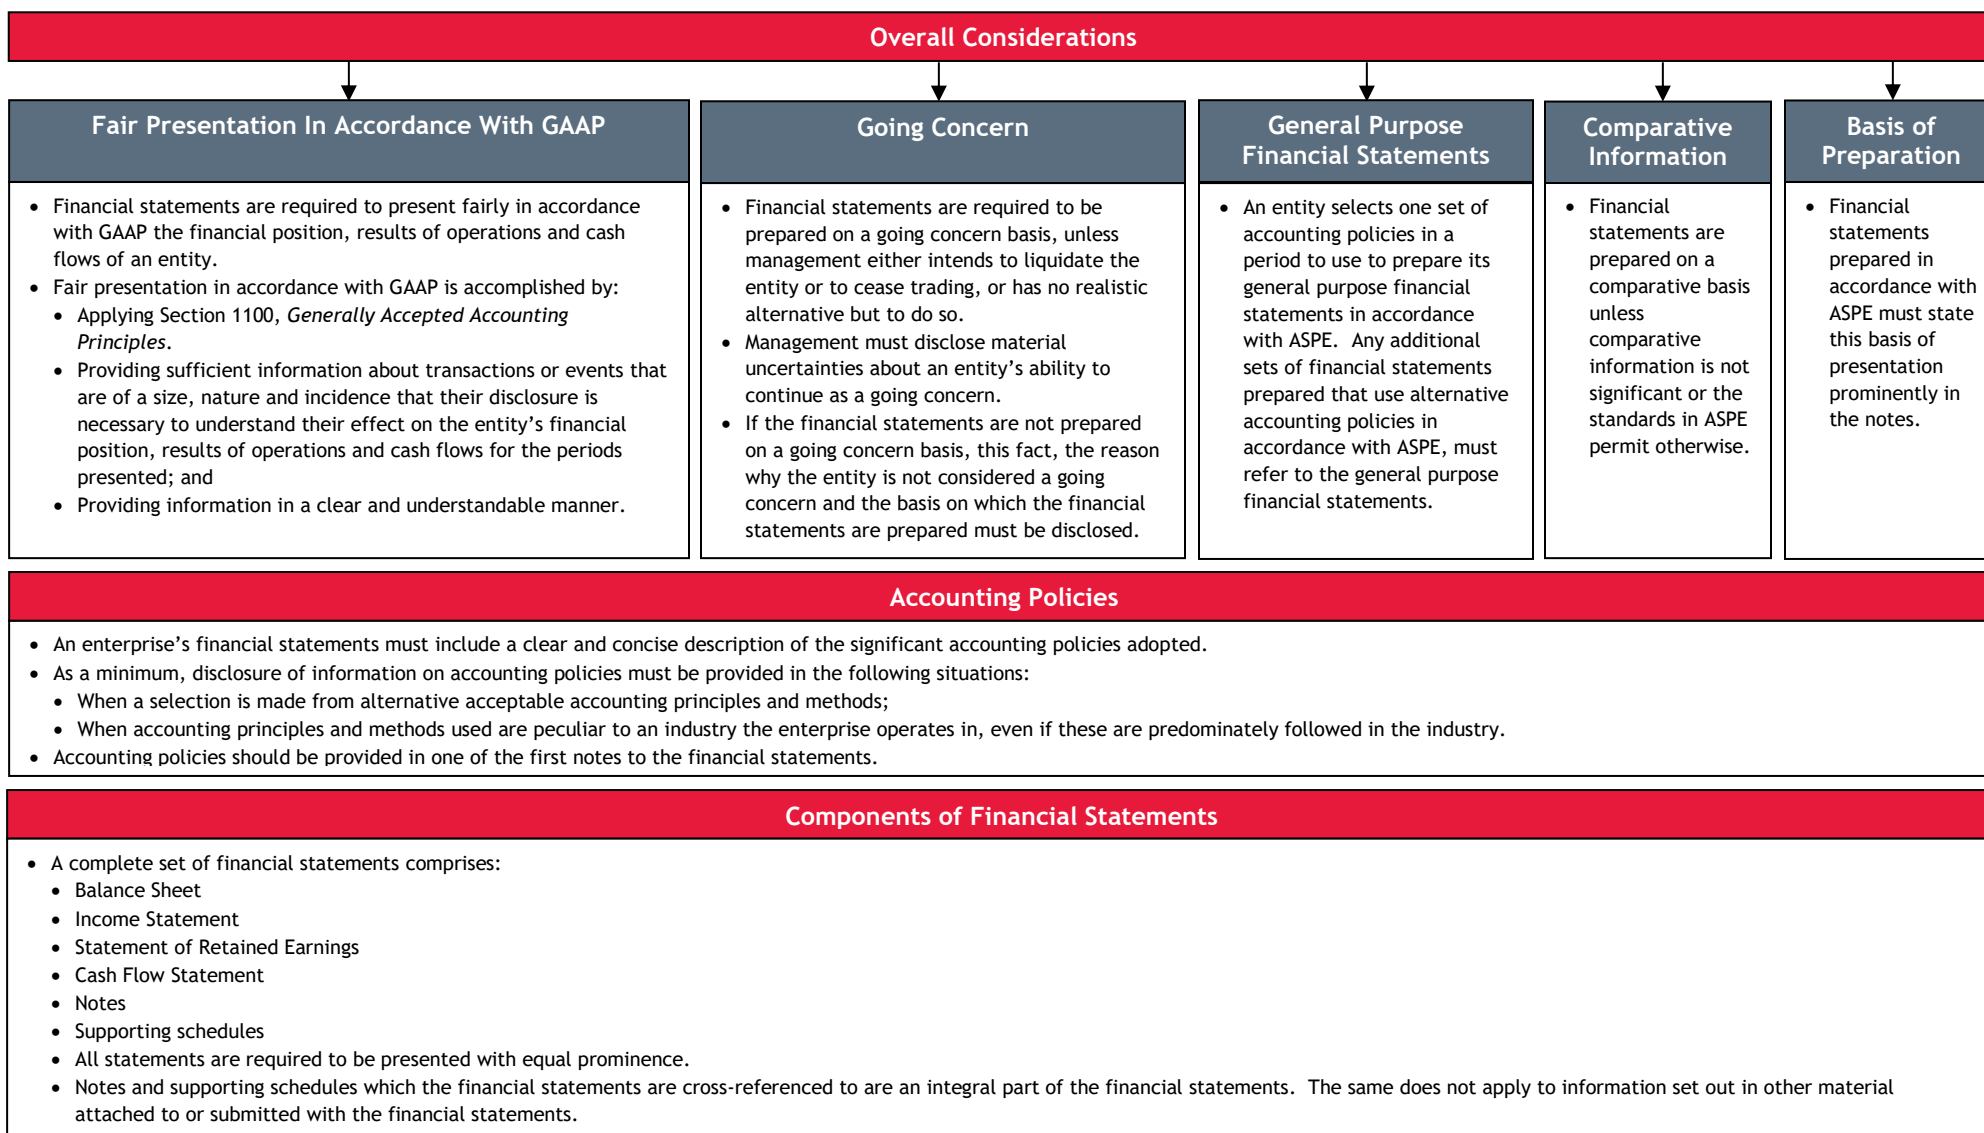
Overall Considerations

Fair Presentation In Accordance With GAAP

- Financial statements are required to present fairly in accordance with GAAP the financial position, results of operations and cash flows of an entity.
- Fair presentation in accordance with GAAP is accomplished by:
  - Applying Section 1100, *Generally Accepted Accounting Principles*.
  - Providing sufficient information about transactions or events that are of a size, nature and incidence that their disclosure is necessary to understand their effect on the entity's financial position, results of operations and cash flows for the periods presented; and
  - Providing information in a clear and understandable manner.

Going Concern

- Financial statements are required to be prepared on a going concern basis, unless management either intends to liquidate the entity or to cease trading, or has no realistic alternative but to do so.
- Management must disclose material uncertainties about an entity's ability to continue as a going concern.
- If the financial statements are not prepared on a going concern basis, this fact, the reason why the entity is not considered a going concern and the basis on which the financial statements are prepared must be disclosed.

General Purpose Financial Statements

- An entity selects one set of accounting policies in a period to use to prepare its general purpose financial statements in accordance with ASPE. Any additional sets of financial statements prepared that use alternative accounting policies in accordance with ASPE, must refer to the general purpose financial statements.

Comparative Information

- Financial statements are prepared on a comparative basis unless comparative information is not significant or the standards in ASPE permit otherwise.

Basis of Preparation

- Financial statements prepared in accordance with ASPE must state this basis of presentation prominently in the notes.

Accounting Policies

- An enterprise's financial statements must include a clear and concise description of the significant accounting policies adopted.
- As a minimum, disclosure of information on accounting policies must be provided in the following situations:
  - When a selection is made from alternative acceptable accounting principles and methods;
  - When accounting principles and methods used are peculiar to an industry the enterprise operates in, even if these are predominately followed in the industry.
- Accounting policies should be provided in one of the first notes to the financial statements.

Components of Financial Statements

- A complete set of financial statements comprises:
  - Balance Sheet
  - Income Statement
  - Statement of Retained Earnings
  - Cash Flow Statement
  - Notes
  - Supporting schedules
  - All statements are required to be presented with equal prominence.
  - Notes and supporting schedules which the financial statements are cross-referenced to are an integral part of the financial statements. The same does not apply to information set out in other material attached to or submitted with the financial statements.